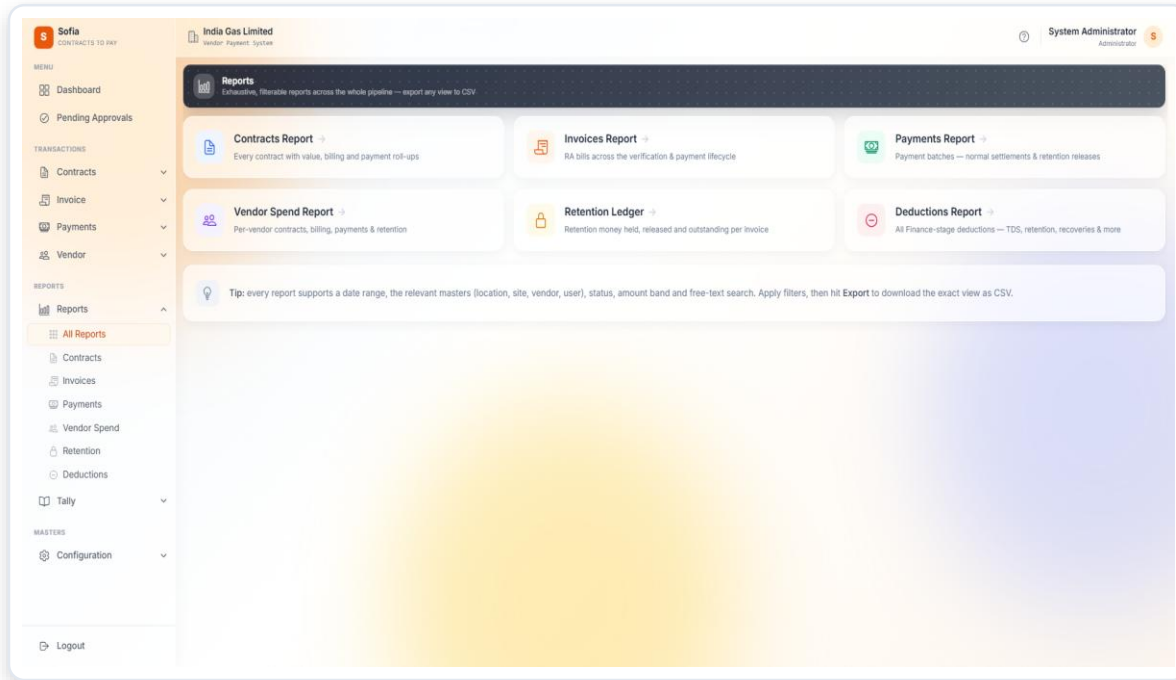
S Sofia
CONTRACTS TO PAY

MENU
Dashboard
Pending Approvals

TRANSACTIONS
Contracts
Invoice
Payments
Vendor

REPORTS
Reports
All Reports
Contracts
Invoices
Payments
Vendor Spend
Retention
Deductions
Tally

MASTERS
Configuration

Logout

India Gas Limited
Vendor Payment System

System Administrator
Administrator
S

Reports
Exhaustive, filterable reports across the whole pipeline — export any view to CSV

Contracts Report →
Every contract with value, billing and payment roll-ups

Invoices Report →
RA bills across the verification & payment lifecycle

Payments Report →
Payment batches — normal settlements & retention releases

Vendor Spend Report →
Per-vendor contracts, billing, payments & retention

Retention Ledger →
Retention money held, released and outstanding per invoice

Deductions Report →
All Finance-stage deductions — TDS, retention, recoveries & more

Tip: every report supports a date range, the relevant masters (location, site, vendor, user), status, amount band and free-text search. Apply filters, then hit Export to download the exact view as CSV.